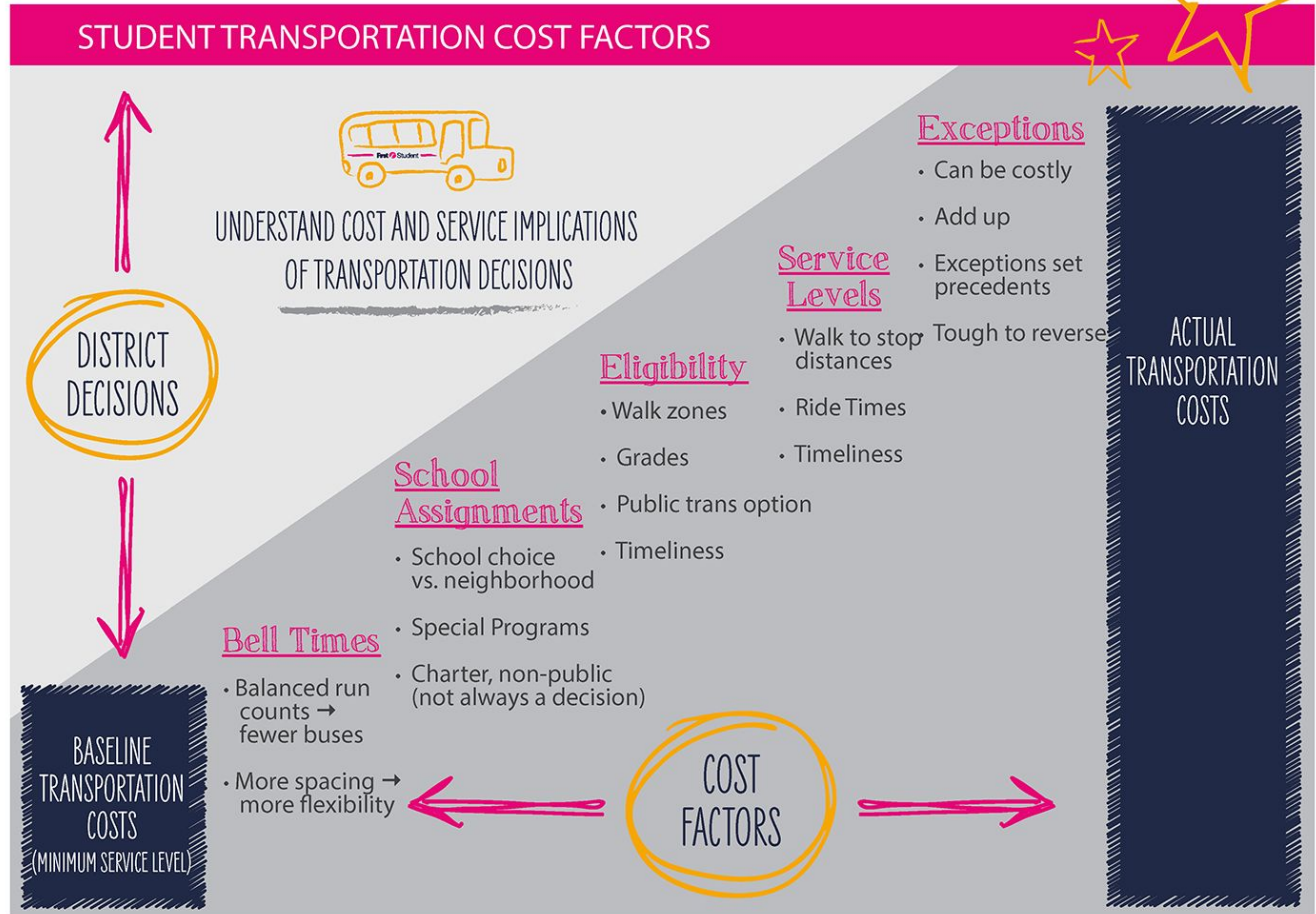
STUDENT TRANSPORTATION COST FACTORS

First Student

UNDERSTAND COST AND SERVICE IMPLICATIONS OF TRANSPORTATION DECISIONS

DISTRICT DECISIONS

Exceptions
• Can be costly
• Add up
• Exceptions set precedents
• Tough to reverse

Service Levels
• Walk to stop distances
• Ride Times
• Timeliness

Eligibility
• Walk zones
• Grades
• Public trans option
• Timeliness

School Assignments
• School choice vs. neighborhood
• Special Programs
• Charter, non-public (not always a decision)

Bell Times
• Balanced run counts → fewer buses
• More spacing → more flexibility

ACTUAL TRANSPORTATION COSTS

BASELINE TRANSPORTATION COSTS (MINIMUM SERVICE LEVEL)

COST FACTORS